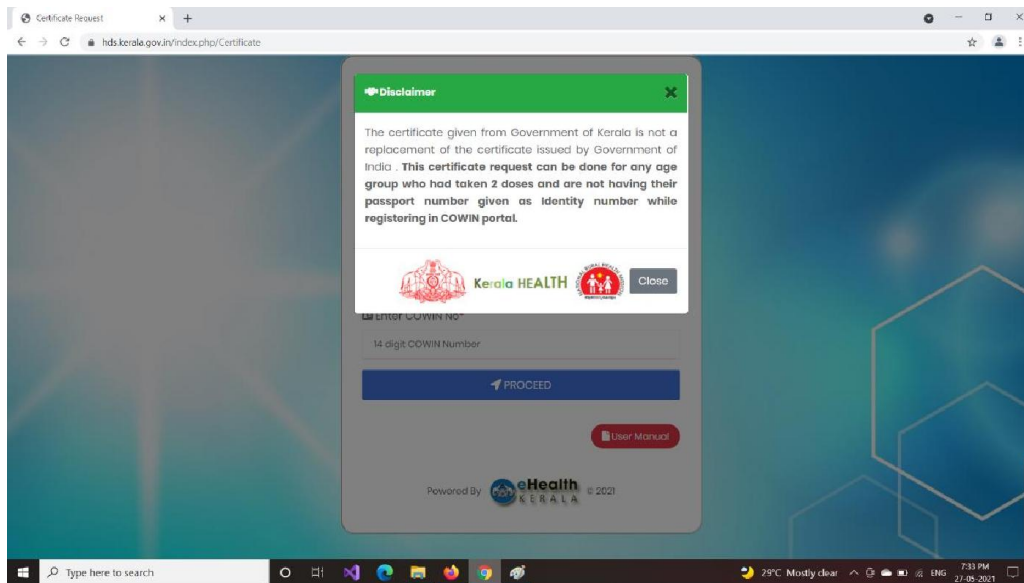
Certificate Request

hds.kerala.gov.in/index.php/Certificate

Disclaimer

The certificate given from Government of Kerala is not a replacement of the certificate issued by Government of India . **This certificate request can be done for any age group who had taken 2 doses and are not having their passport number given as identity number while registering in COWIN portal.**

Kerala HEALTH

Close

Enter COWIN No*

14 digit COWIN Number

PROCEED

User Manual

Powered By eHealth KERALA © 2021

Type here to search

29°C Mostly clear ENG 7:33 PM 27-05-2021